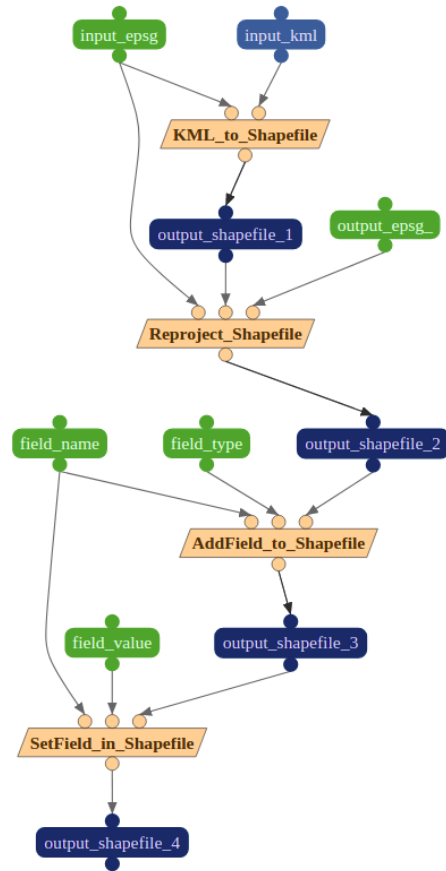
input_epsg

input_kml

KML_to_Shapefile

output_shapefile_1

output_epsg_

Reproject_Shapefile

field_name

field_type

output_shapefile_2

AddField_to_Shapefile

field_value

output_shapefile_3

SetField_in_Shapefile

output_shapefile_4